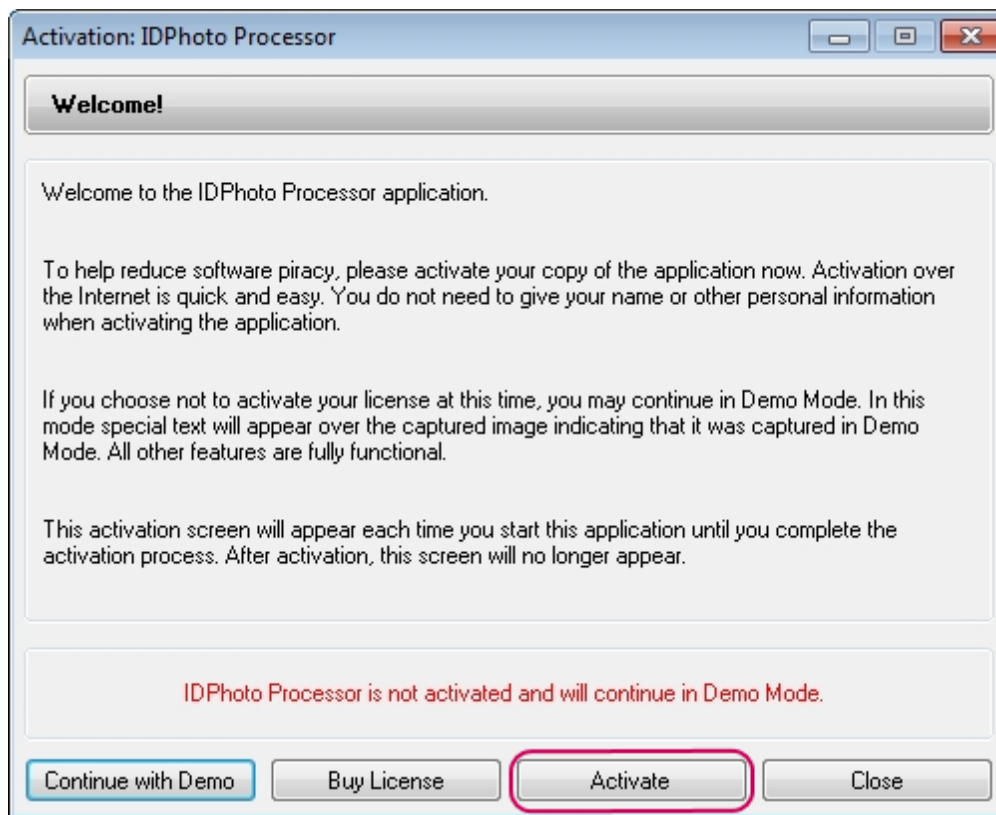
Activation: IDPhoto Processor

Welcome!

Welcome to the IDPhoto Processor application.

To help reduce software piracy, please activate your copy of the application now. Activation over the Internet is quick and easy. You do not need to give your name or other personal information when activating the application.

If you choose not to activate your license at this time, you may continue in Demo Mode. In this mode special text will appear over the captured image indicating that it was captured in Demo Mode. All other features are fully functional.

This activation screen will appear each time you start this application until you complete the activation process. After activation, this screen will no longer appear.

IDPhoto Processor is not activated and will continue in Demo Mode.

Continue with Demo | Buy License | Activate | Close